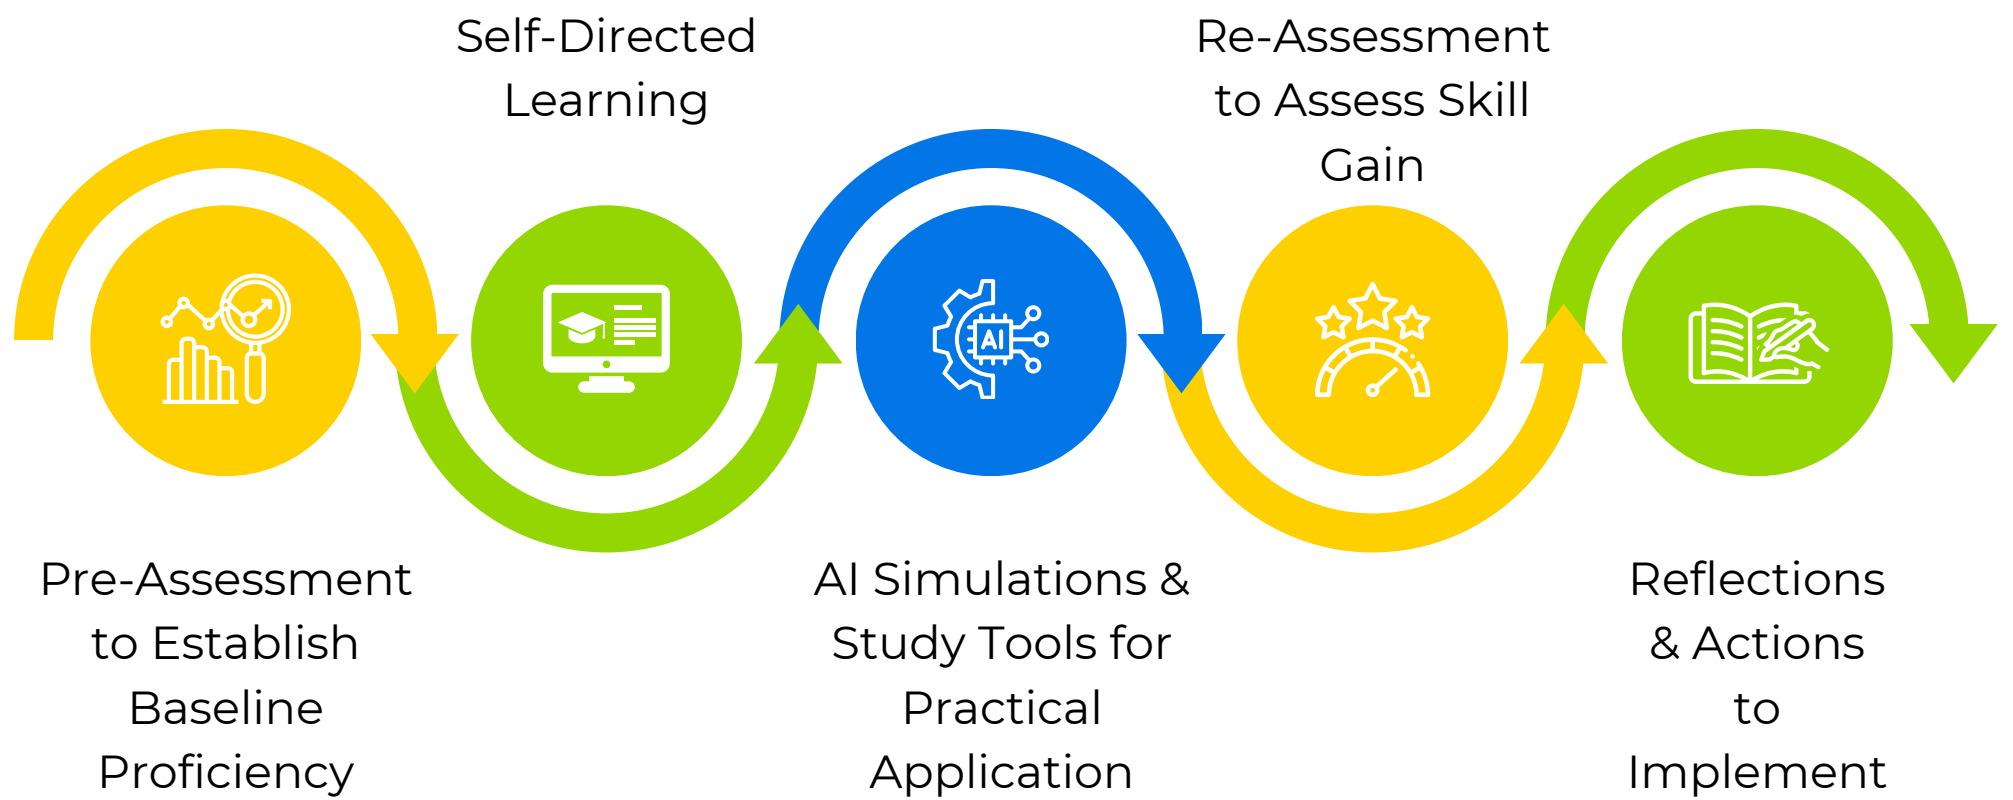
Pre-Assessment to Establish Baseline Proficiency

Self-Directed Learning

AI

AI Simulations & Study Tools for Practical Application

Re-Assessment to Assess Skill Gain

Reflections & Actions to Implement